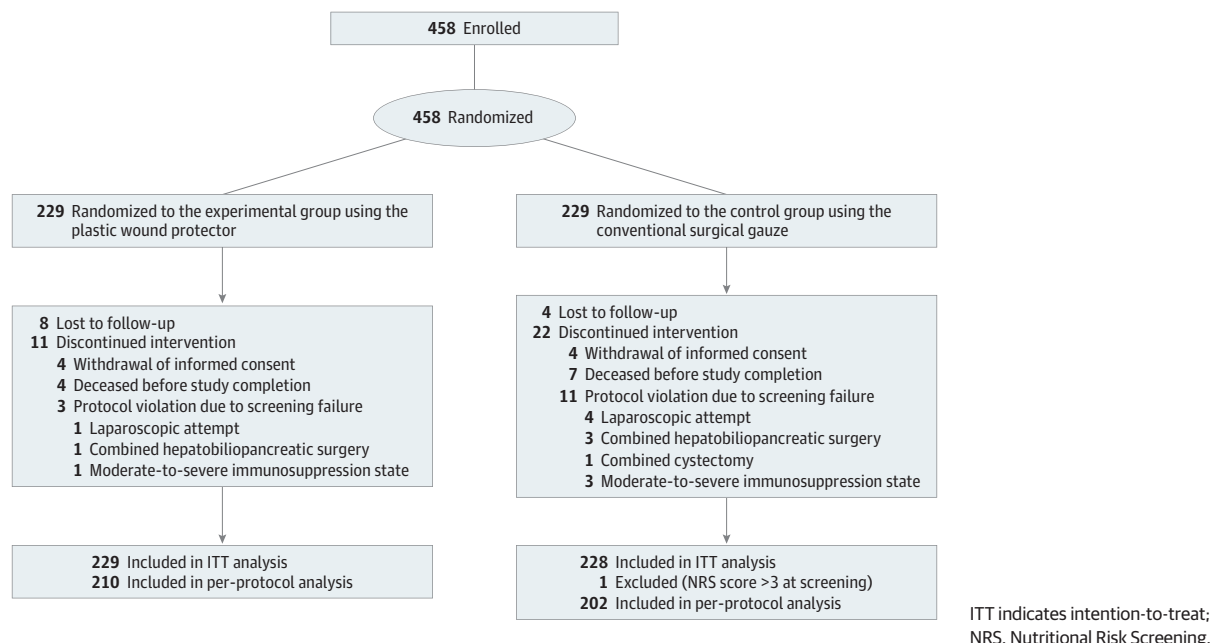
458 Enrolled

458 Randomized

229 Randomized to the experimental group using the plastic wound protector

229 Randomized to the control group using the conventional surgical gauze

8 Lost to follow-up
11 Discontinued intervention
4 Withdrawal of informed consent
4 Deceased before study completion
3 Protocol violation due to screening failure
1 Laparoscopic attempt
1 Combined hepatobiliopancreatic surgery
1 Moderate-to-severe immunosuppression state

4 Lost to follow-up
22 Discontinued intervention
4 Withdrawal of informed consent
7 Deceased before study completion
11 Protocol violation due to screening failure
4 Laparoscopic attempt
3 Combined hepatobiliopancreatic surgery
1 Combined cystectomy
3 Moderate-to-severe immunosuppression state

229 Included in ITT analysis
210 Included in per-protocol analysis

228 Included in ITT analysis
1 Excluded (NRS score >3 at screening)
202 Included in per-protocol analysis

ITT indicates intention-to-treat; NRS, Nutritional Risk Screening.